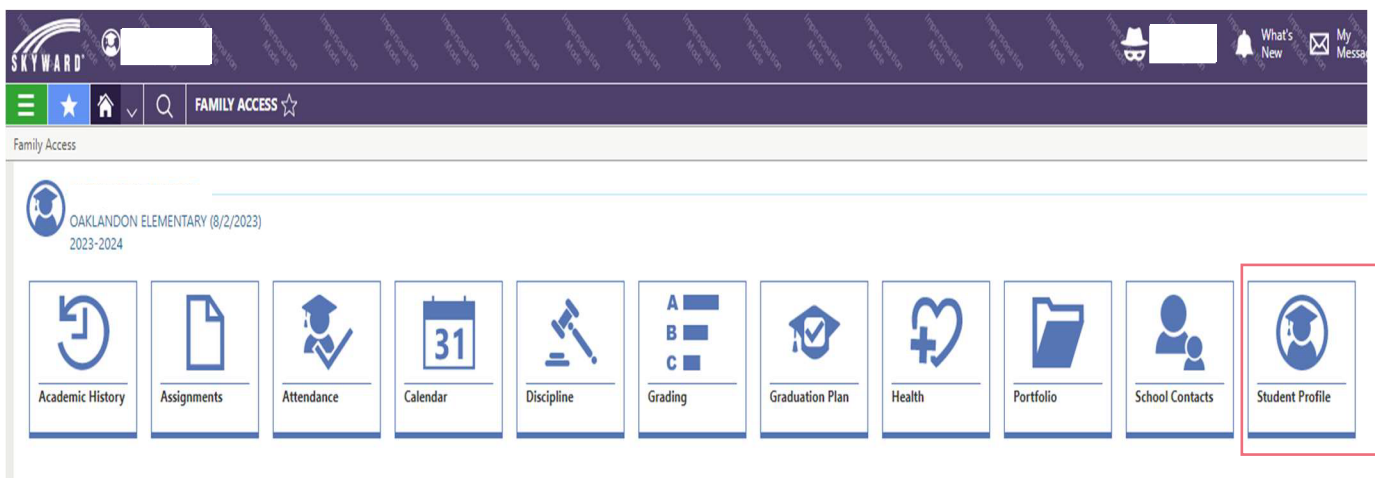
SKYWARD

What's New

My Messa

FAMILY ACCESS ☆

Family Access

OAKLANDON ELEMENTARY (8/2/2023)
2023-2024

31

A
B
C

Academic History

Assignments

Attendance

Calendar

Discipline

Grading

Graduation Plan

Health

Portfolio

School Contacts

Student Profile